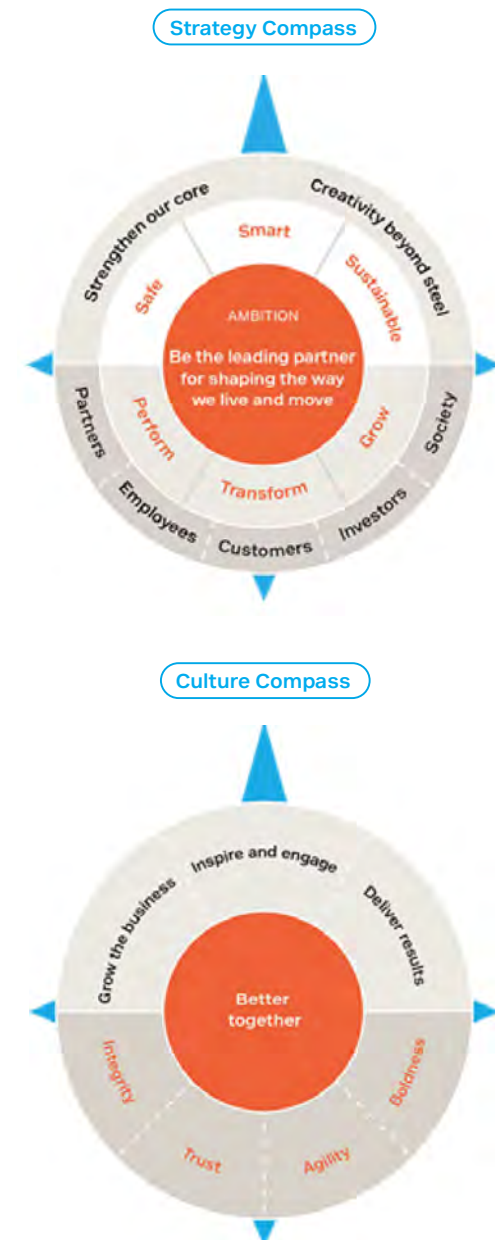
Strategy Compass

Strengthen our core

Creativity beyond steel

Smart

Safe

Sustainable

AMBITION

Be the leading partner for shaping the way we live and move

Perform

Grow

Transform

Partners

Employees

Customers

Investors

Society

Culture Compass

Grow the business

Inspire and engage

Deliver results

Better together

Integrity

Trust

Agility

Boldness